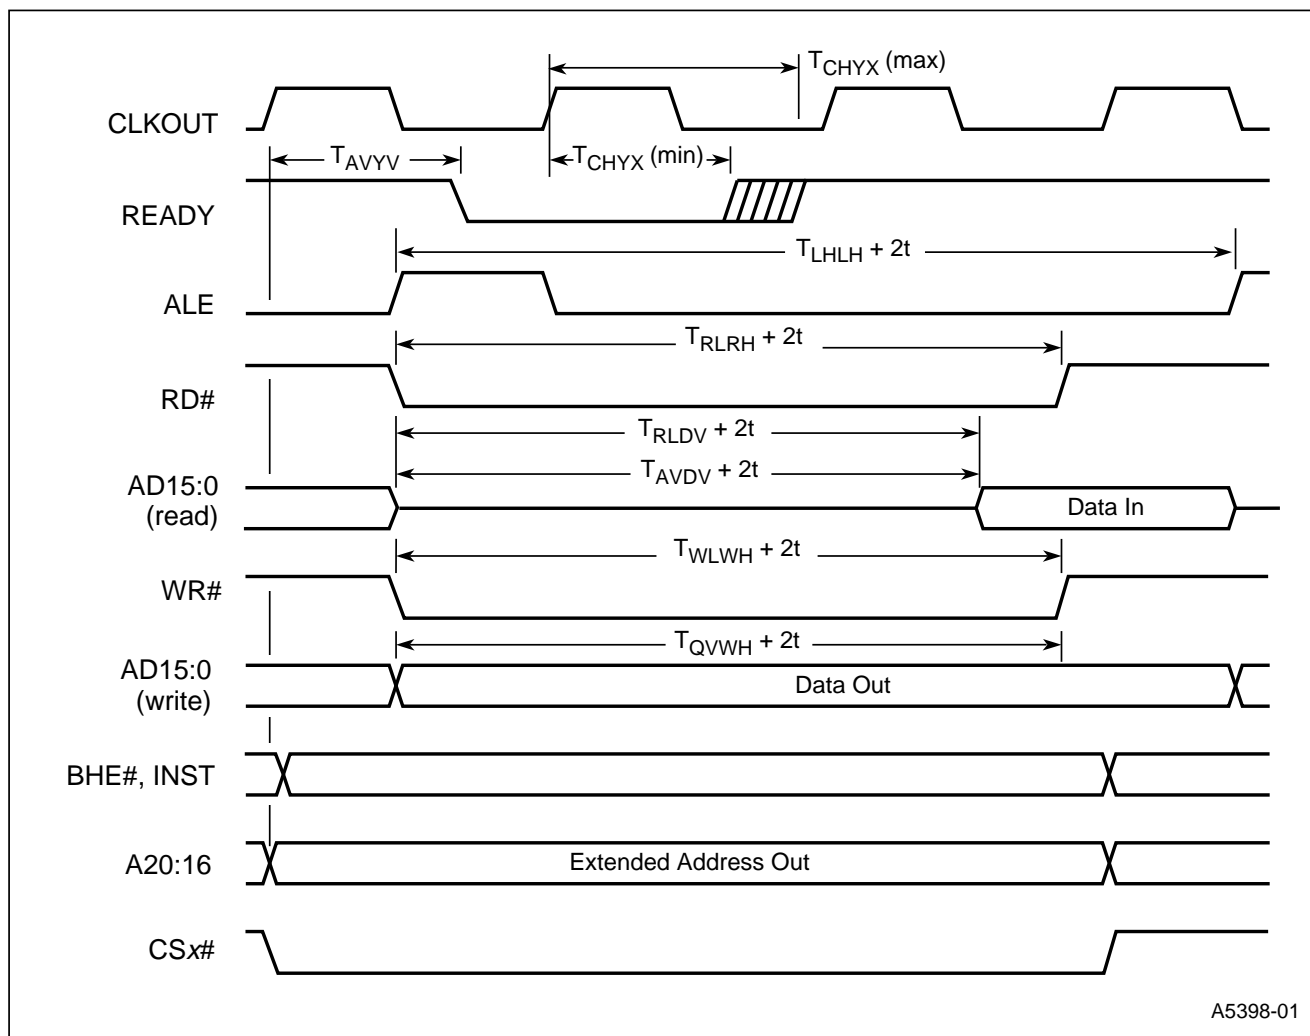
$T_{CHYX}$ (max)

CLKOUT

$T_{AVYV}$

$T_{CHYX}$ (min)

READY

$T_{LHLH}$ + 2t

ALE

$T_{RLRH}$ + 2t

RD#

$T_{RLDV}$ + 2t

$T_{AVDV}$ + 2t

AD15:0 (read)

Data In

$T_{WLWH}$ + 2t

WR#

$T_{QVWH}$ + 2t

AD15:0 (write)

Data Out

BHE#, INST

A20:16

Extended Address Out

CS*x*#

A5398-01